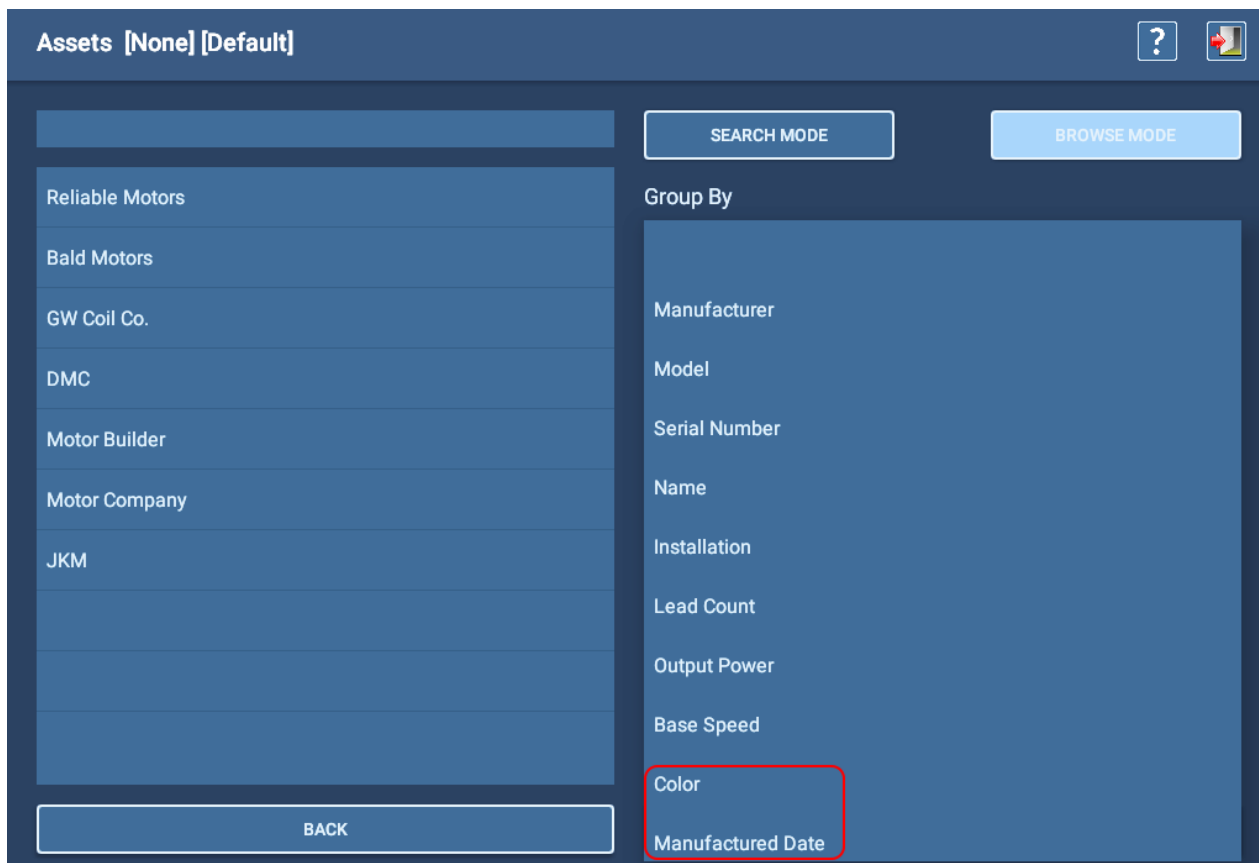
Assets [None] [Default]

?

SEARCH MODE

BROWSE MODE

Reliable Motors
Bald Motors
GW Coil Co.
DMC
Motor Builder
Motor Company
JKM

BACK

Group By

Manufacturer
Model
Serial Number
Name
Installation
Lead Count
Output Power
Base Speed
Color
Manufactured Date